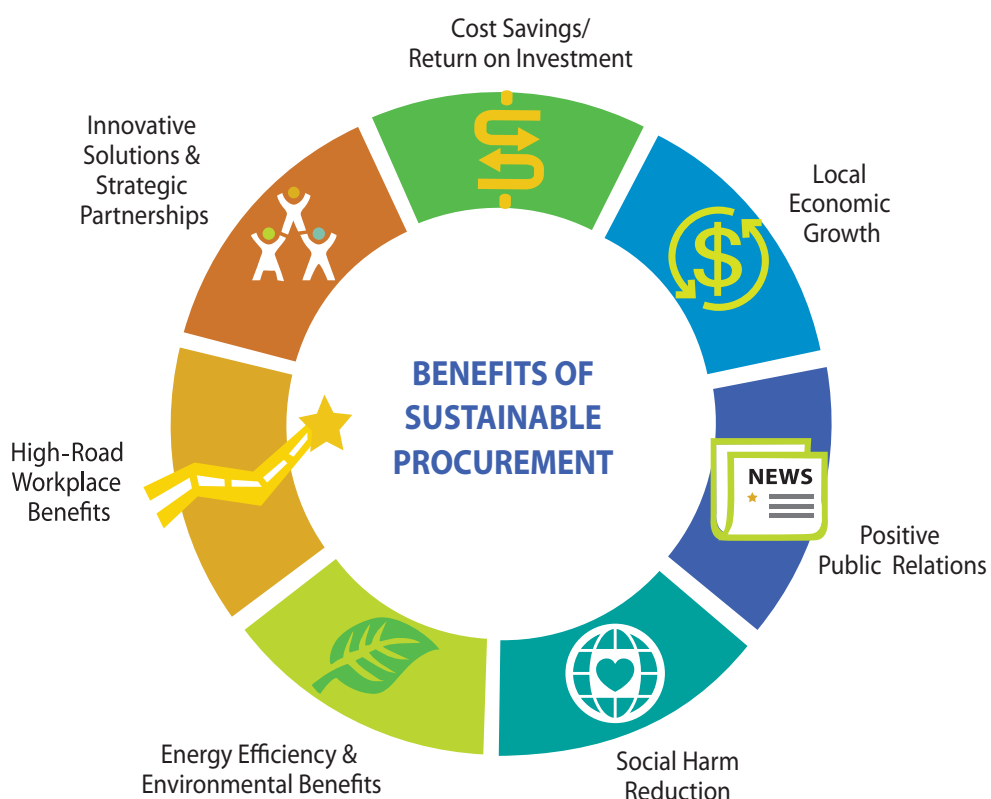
Cost Savings/
Return on Investment

Local
Economic
Growth

NEWS

Positive
Public Relations

Social Harm
Reduction

Energy Efficiency &
Environmental Benefits

High-Road
Workplace
Benefits

Innovative
Solutions &
Strategic
Partnerships

BENEFITS OF
SUSTAINABLE
PROCUREMENT